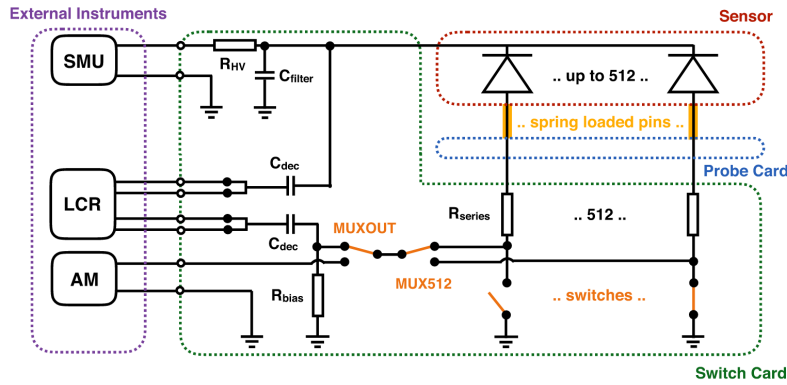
External Instruments

Sensor

SMU

$R_{HV}$

$C_{filter}$

.. up to 512 ..

.. spring loaded pins ..

Probe Card

$C_{dec}$

LCR

$R_{series}$

.. 512 ..

MUXOUT

$C_{dec}$

AM

MUX512

$R_{bias}$

.. switches ..

Switch Card